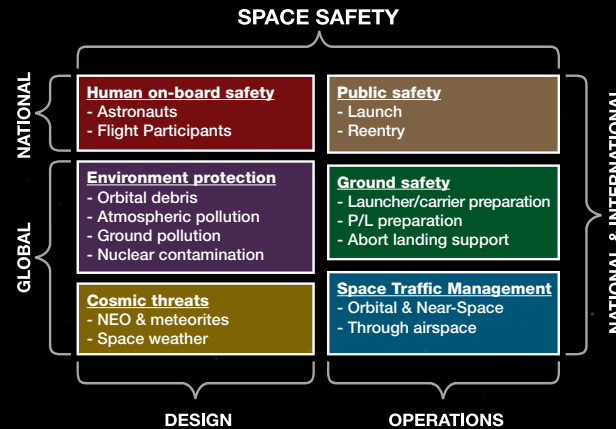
SPACE SAFETY

NATIONAL

GLOBAL

Human on-board safety
- Astronauts
- Flight Participants

Environment protection
- Orbital debris
- Atmospheric pollution
- Ground pollution
- Nuclear contamination

Cosmic threats
- NEO & meteorites
- Space weather

Public safety
- Launch
- Reentry

Ground safety
- Launcher/carrier preparation
- P/L preparation
- Abort landing support

Space Traffic Management
- Orbital & Near-Space
- Through airspace

NATIONAL & INTERNATIONAL

DESIGN

OPERATIONS